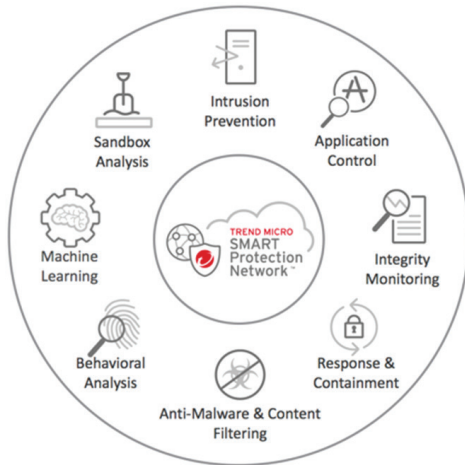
Intrusion Prevention

Application Control

Integrity Monitoring

Response & Containment

Anti-Malware & Content Filtering

Behavioral Analysis

Machine Learning

Sandbox Analysis

TREND MICRO SMART Protection Network™